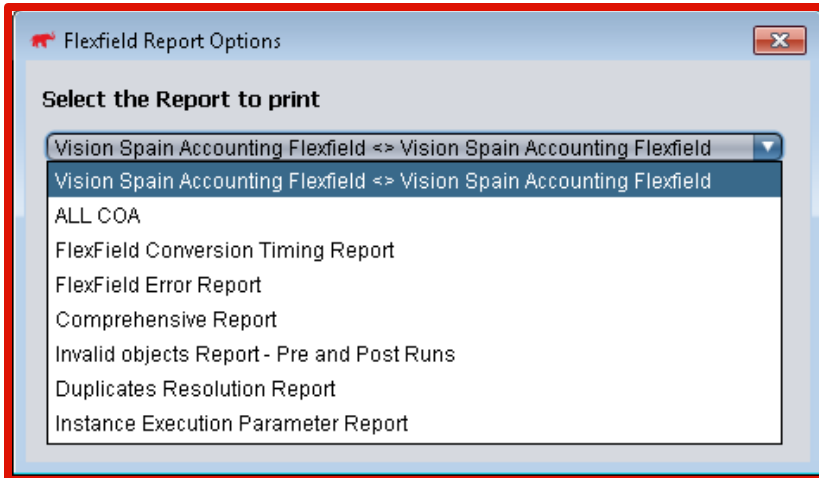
Flexfield Report Options

Select the Report to print

Vision Spain Accounting Flexfield <> Vision Spain Accounting Flexfield

Vision Spain Accounting Flexfield <> Vision Spain Accounting Flexfield
ALL COA
FlexField Conversion Timing Report
FlexField Error Report
Comprehensive Report
Invalid objects Report - Pre and Post Runs
Duplicates Resolution Report
Instance Execution Parameter Report